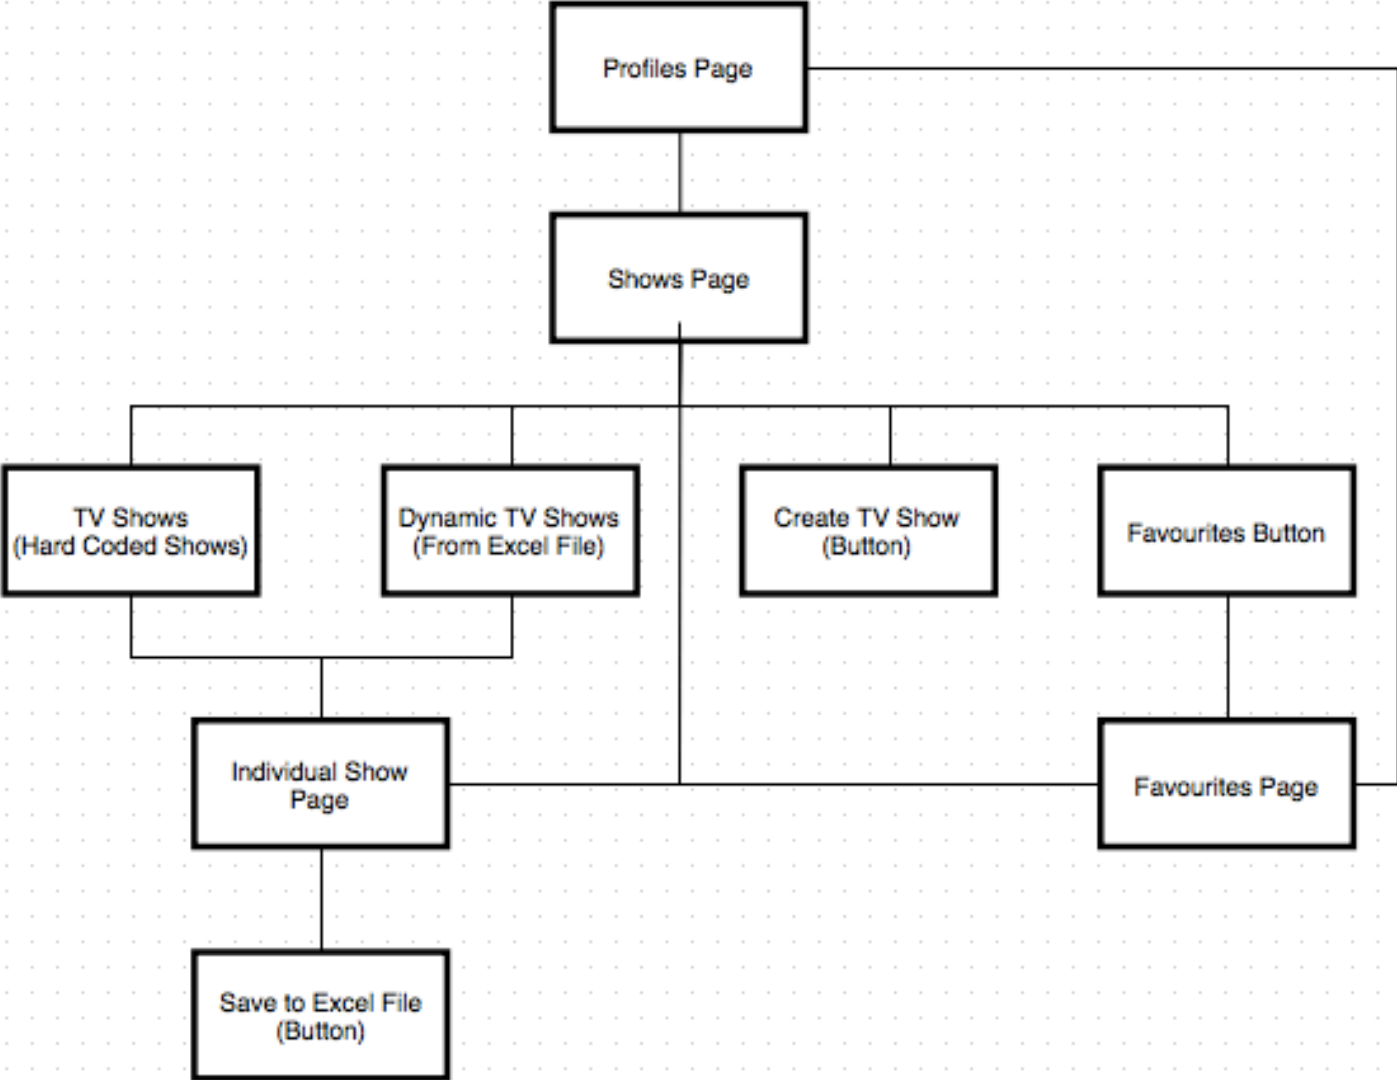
Profiles Page

Shows Page

TV Shows
(Hard Coded Shows)

Dynamic TV Shows
(From Excel File)

Create TV Show
(Button)

Favourites Button

Individual Show
Page

Favourites Page

Save to Excel File
(Button)